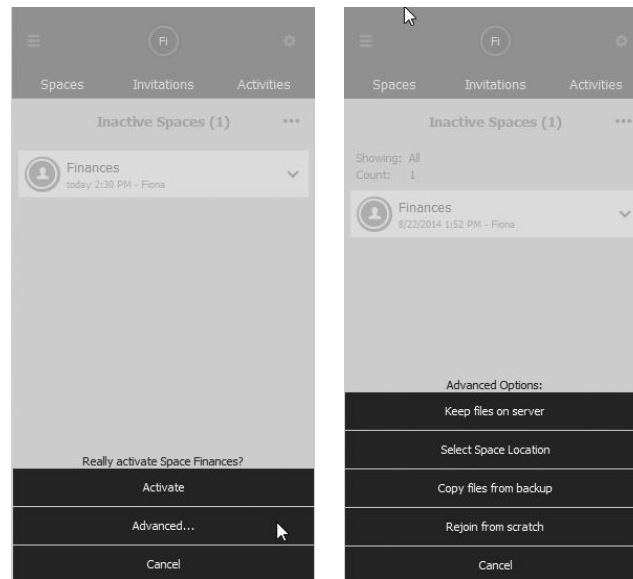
Fi

Spaces Invitations Activities

Inactive Spaces (1)

Finances
today 2:30 PM - Fiona

Really activate Space Finances?

Activate

Advanced...

Cancel

Fi

Spaces Invitations Activities

Inactive Spaces (1)

Showing: All
Count: 1

Finances
8/22/2014 1:52 PM - Fiona

Advanced Options:

Keep files on server

Select Space Location

Copy files from backup

Rejoin from scratch

Cancel